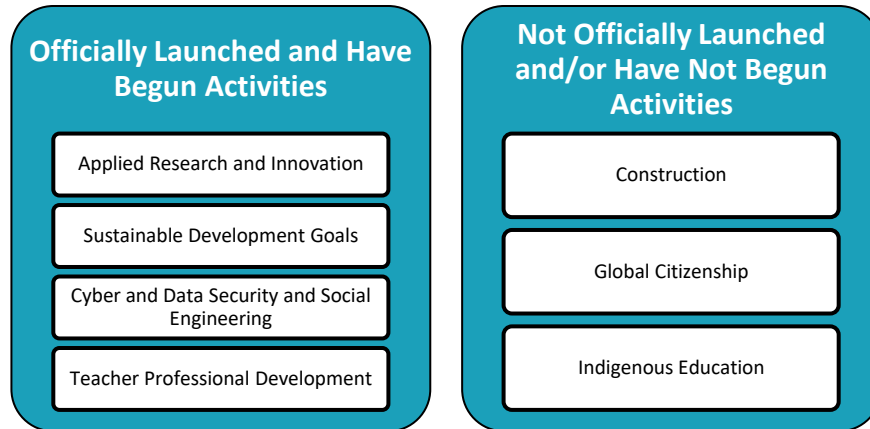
Officially Launched and Have Begun Activities

Applied Research and Innovation

Sustainable Development Goals

Cyber and Data Security and Social Engineering

Teacher Professional Development

Not Officially Launched and/or Have Not Begun Activities

Construction

Global Citizenship

Indigenous Education